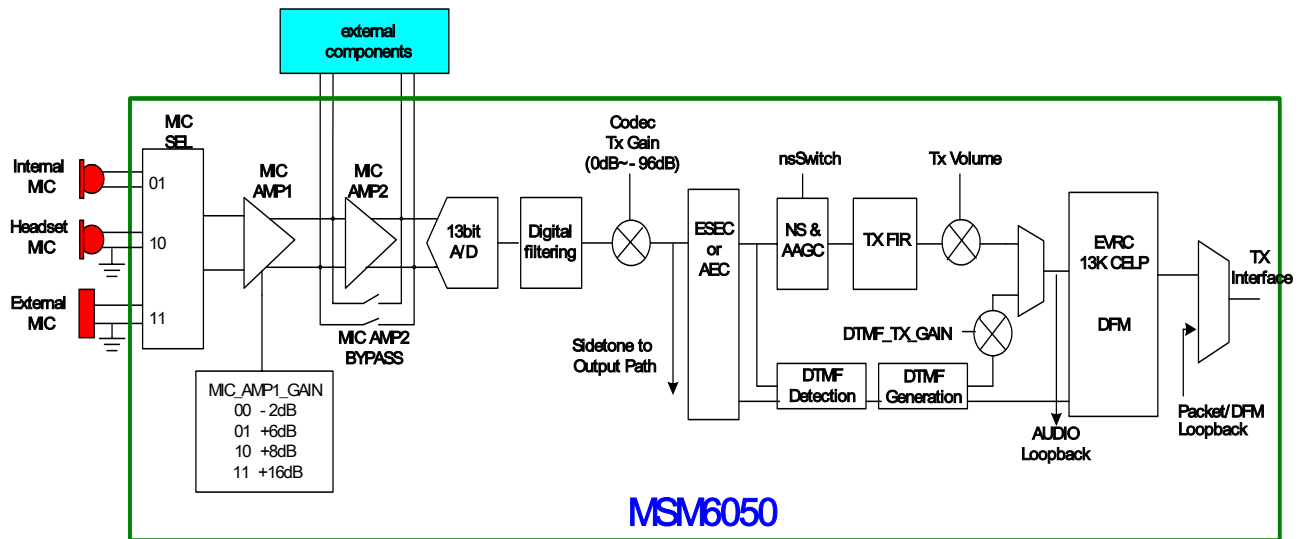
external components

MIC SEL

Internal MIC

01

Headset MIC

10

External MIC

11

MIC AMP1

MIC AMP2

MIC AMP2 BYPASS

MIC_AMP1_GAIN
00 - 2dB
01 +6dB
10 +8dB
11 +16dB

13bit A/D

Digital filtering

Codec Tx Gain (0dB~- 96dB)

Sidetone to Output Path

ESEC or AEC

nsSwitch

NS & AAGC

TX FIR

Tx Volume

DTMF_TX_GAIN

DTMF Detection

DTMF Generation

AUDIO Loopback

EVRC 13K CELP

DFM

TX Interface

Packet/DFM Loopback

MSM6050